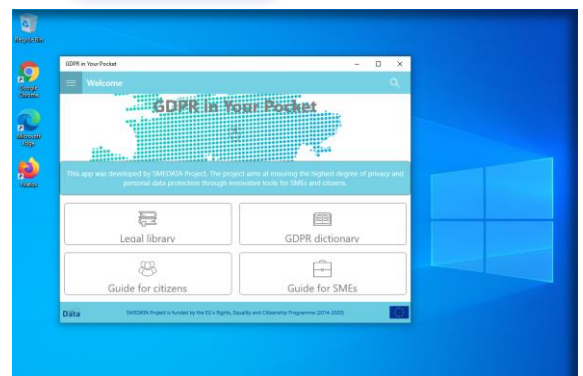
Recycle Bin

Google Chrome

Microsoft Edge

Firefox

GDPR in Your Pocket

Welcome

GDPR in Your Pocket

This app was developed by SMEDATA Project. The project aims at ensuring the highest degree of privacy and personal data protection through innovative tools for SMEs and citizens.

Legal library

GDPR dictionary

Guide for citizens

Guide for SMEs

Data

SMEDATA Project is funded by the EU's Rights, Equality and Citizenship Programme (2014-2020)